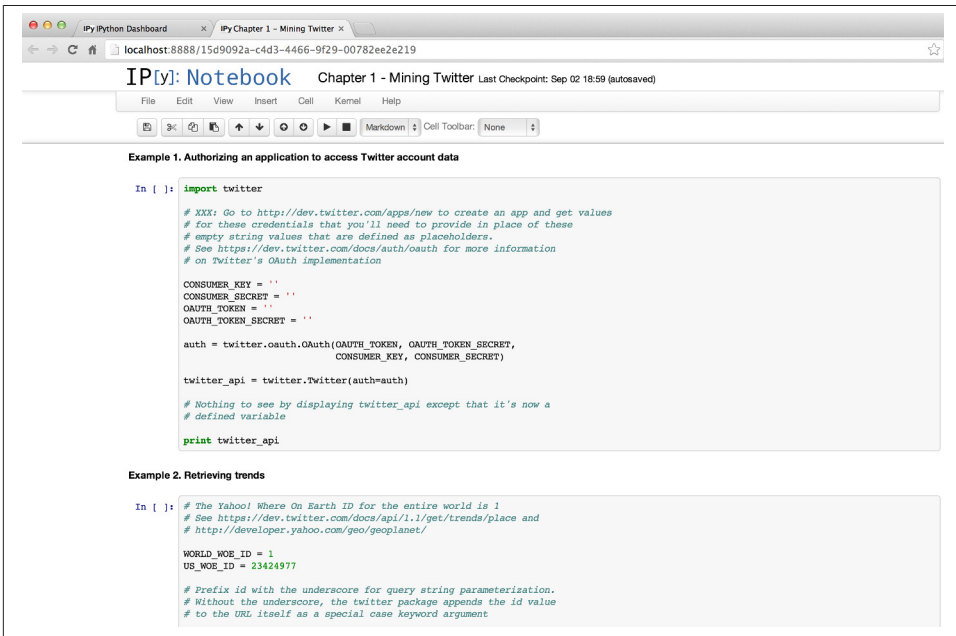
IPy IPython Dashboard ×
IPy Chapter 1 - Mining Twitter ×

localhost:8888/15d9092a-c4d3-4466-9f29-00782ee2e219

IP[y]: Notebook Chapter 1 - Mining Twitter Last Checkpoint: Sep 02 18:59 (autosaved)

File Edit View Insert Cell Kernel Help

Markdown Cell Toolbar: None

Example 1. Authorizing an application to access Twitter account data

In [ ]: import twitter

# XXX: Go to http://dev.twitter.com/apps/new to create an app and get values
# for these credentials that you'll need to provide in place of these
# empty string values that are defined as placeholders.
# See https://dev.twitter.com/docs/auth/oauth for more information
# on Twitter's OAuth implementation

CONSUMER_KEY = ''
CONSUMER_SECRET = ''
OAUTH_TOKEN = ''
OAUTH_TOKEN_SECRET = ''

auth = twitter.oauth.OAuth(OAUTH_TOKEN, OAUTH_TOKEN_SECRET,
CONSUMER_KEY, CONSUMER_SECRET)

twitter_api = twitter.Twitter(auth=auth)

# Nothing to see by displaying twitter_api except that it's now a
# defined variable

print twitter_api

Example 2. Retrieving trends

In [ ]: # The Yahoo! Where On Earth ID for the entire world is 1
# See https://dev.twitter.com/docs/api/1.1/get/trends/place and
# http://developer.yahoo.com/geo/geoplanet/

WORLD_WOE_ID = 1
US_WOE_ID = 23424977

# Prefix id with the underscore for query string parameterization.
# Without the underscore, the twitter package appends the id value
# to the URL itself as a special case keyword argument